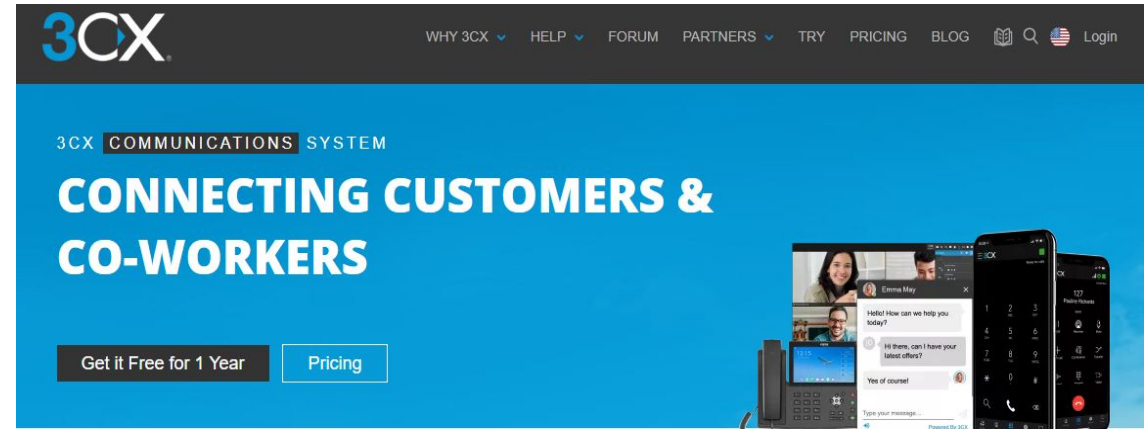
3CX

WHY 3CX HELP FORUM PARTNERS TRY PRICING BLOG Login

3CX COMMUNICATIONS SYSTEM

CONNECTING CUSTOMERS & CO-WORKERS

Get it Free for 1 Year

Pricing

Emma May

Hello! How can we help you today?

Hi there, can I have your latest offers?

Yes of course!

Type your message...

Powered By 3CX